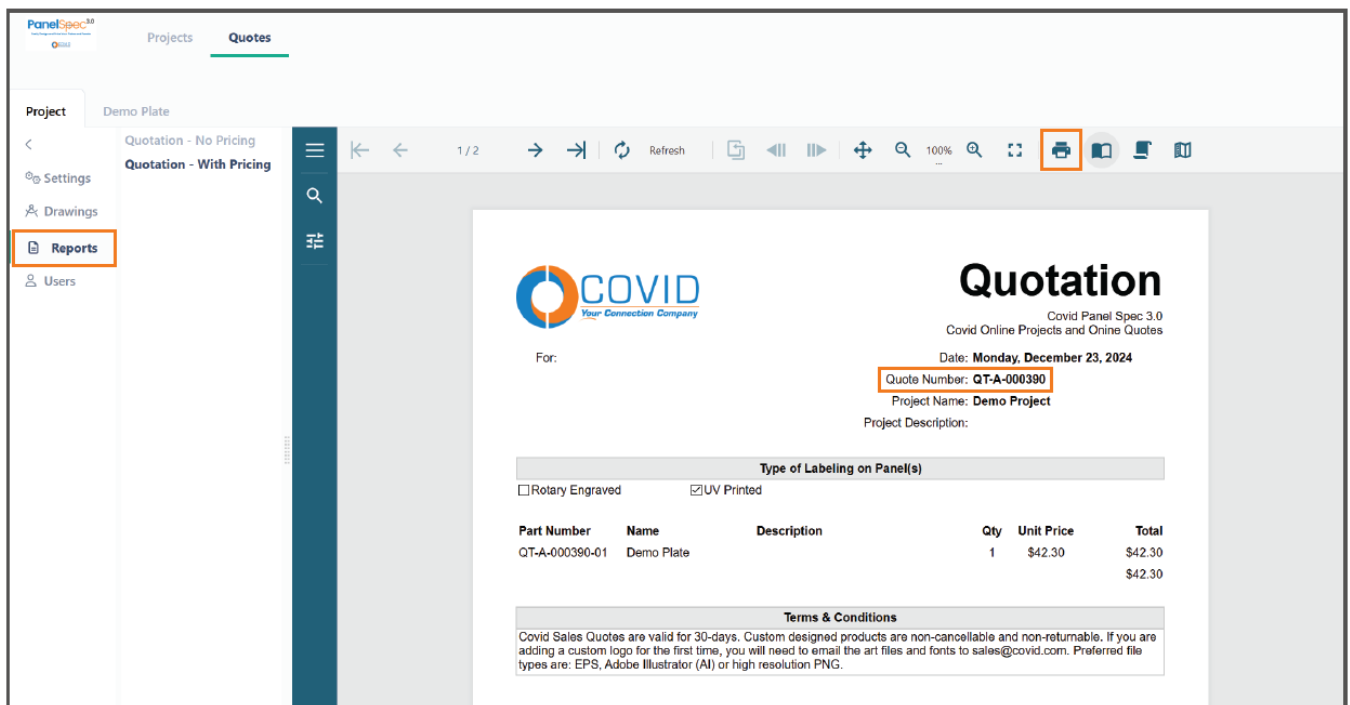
PanelSpec 3.0

Projects Quotes

Project Demo Plate

<

Settings

Drawings

Reports

Users

Quotation - No Pricing

Quotation - With Pricing

1 / 2

Refresh

100%

COVID
Your Connection Company

Quotation

Covid Panel Spec 3.0
Covid Online Projects and Onine Quotes

For:

Date: Monday, December 23, 2024
Quote Number: QT-A-000390
Project Name: Demo Project
Project Description:

| Type of Labeling on Panel(s) |
|---|

☐Rotary Engraved ☑UV Printed

| Part Number | Name | Description | Qty | Unit Price | Total |
|---|---|---|---|---|---|
| QT-A-000390-01 | Demo Plate | | 1 | $42.30 | $42.30 |
| | | | | | $42.30 |

Terms & Conditions

Covid Sales Quotes are valid for 30-days. Custom designed products are non-cancellable and non-returnable. If you are adding a custom logo for the first time, you will need to email the art files and fonts to sales@covid.com. Preferred file types are: EPS, Adobe Illustrator (AI) or high resolution PNG.